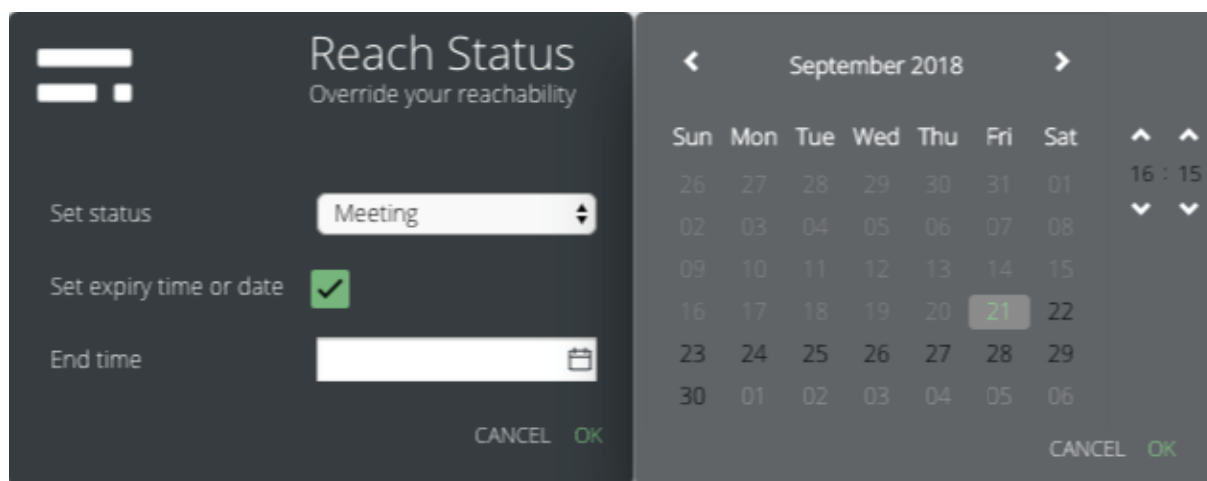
Reach Status
Override your reachability

Set status
Meeting

Set expiry time or date

End time

CANCEL OK

September 2018

| Sun | Mon | Tue | Wed | Thu | Fri | Sat |
|---|---|---|---|---|---|---|
| 26 | 27 | 28 | 29 | 30 | 31 | 01 |
| 02 | 03 | 04 | 05 | 06 | 07 | 08 |
| 09 | 10 | 11 | 12 | 13 | 14 | 15 |
| 16 | 17 | 18 | 19 | 20 | 21 | 22 |
| 23 | 24 | 25 | 26 | 27 | 28 | 29 |
| 30 | 01 | 02 | 03 | 04 | 05 | 06 |

16 : 15

CANCEL OK